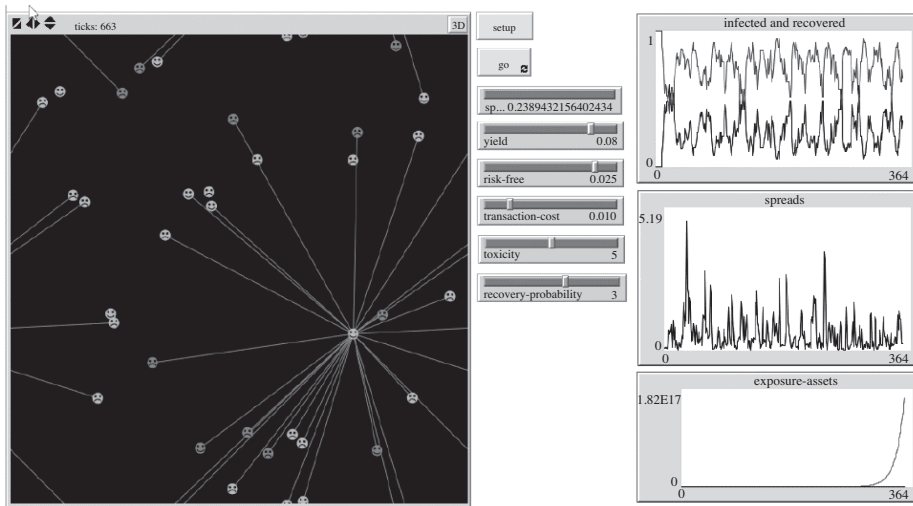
ticks: 663

3D

setup

go

sp... 0.2389432156402434

yield 0.08

risk-free 0.025

transaction-cost 0.010

toxicity 5

recovery-probability 3

infected and recovered

1

0

0

364

spreads

5.19

0

0

364

exposure-assets

1.82E17

0

0

364